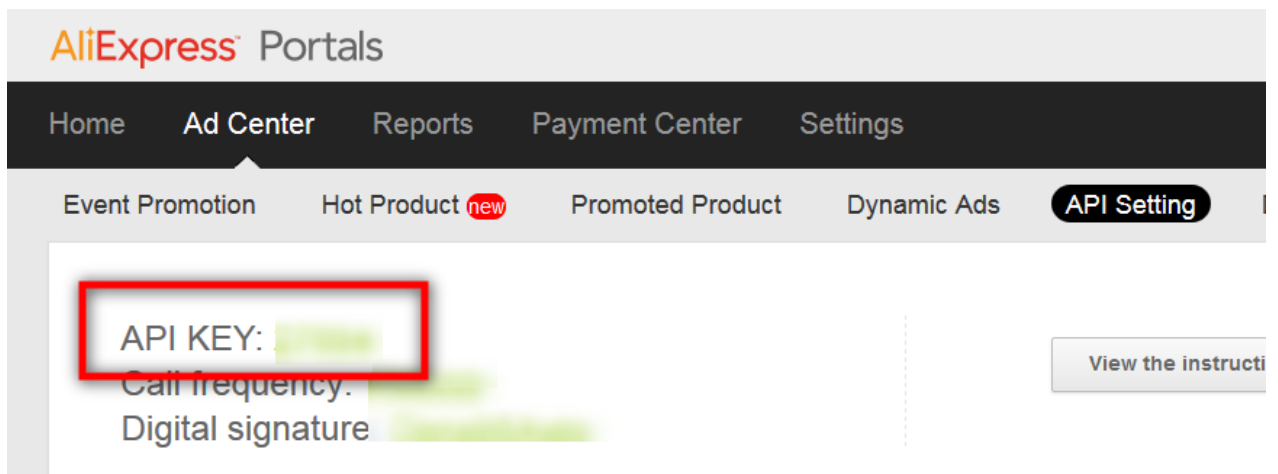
AliExpress Portals

Home Ad Center Reports Payment Center Settings

Event Promotion Hot Product new Promoted Product Dynamic Ads API Setting

API KEY: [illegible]
Call frequency: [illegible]
Digital signature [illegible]

View the instructi